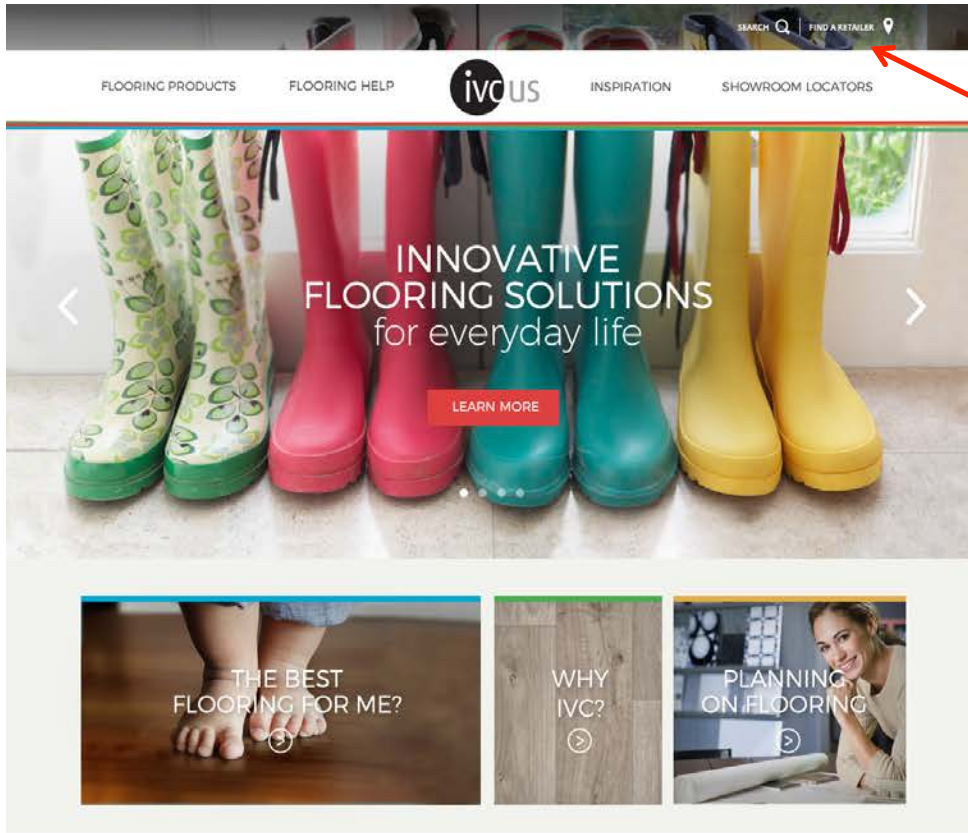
SEARCH FIND A RETAILER

FLOORING PRODUCTS FLOORING HELP ivc US INSPIRATION SHOWROOM LOCATORS

INNOVATIVE FLOORING SOLUTIONS for everyday life

LEARN MORE

THE BEST FLOORING FOR ME?

WHY IVC?

PLANNING ON FLOORING